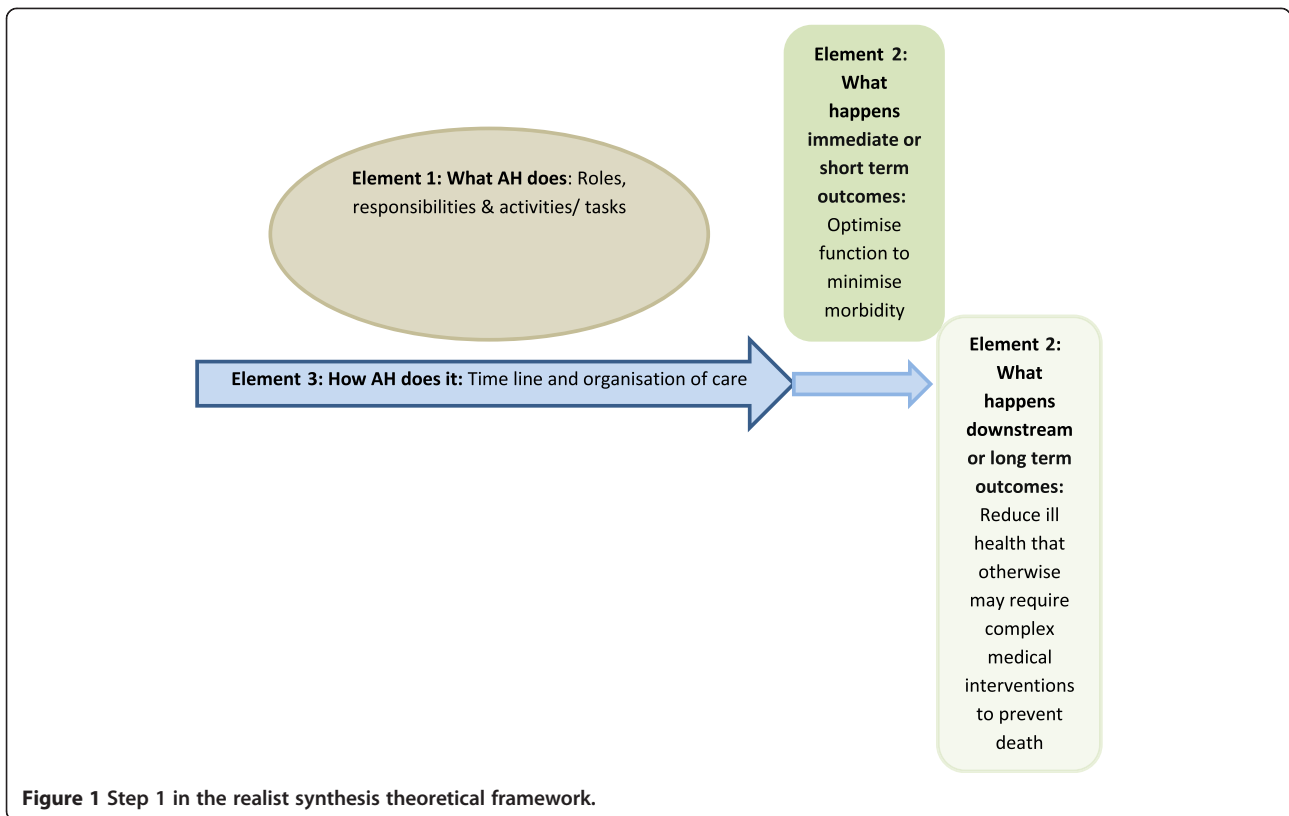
Element 2: What happens immediate or short term outcomes: Optimise function to minimise morbidity

Element 1: What AH does: Roles, responsibilities & activities/ tasks

Element 3: How AH does it: Time line and organisation of care

Element 2: What happens downstream or long term outcomes: Reduce ill health that otherwise may require complex medical interventions to prevent death

Figure 1 Step 1 in the realist synthesis theoretical framework.